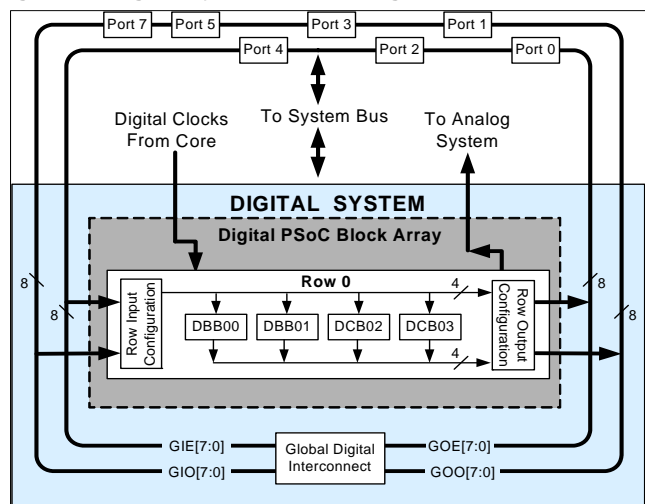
Port 7
Port 5
Port 3
Port 1
Port 4
Port 2
Port 0

Digital Clocks From Core
To System Bus
To Analog System

DIGITAL SYSTEM
Digital PSoC Block Array

Row 0
Row Input Configuration
DBB00
DBB01
DCB02
DCB03
Row Output Configuration
4
4
8
8
8
8

GIE[7:0]
GOE[7:0]
Global Digital Interconnect
GIO[7:0]
GOO[7:0]